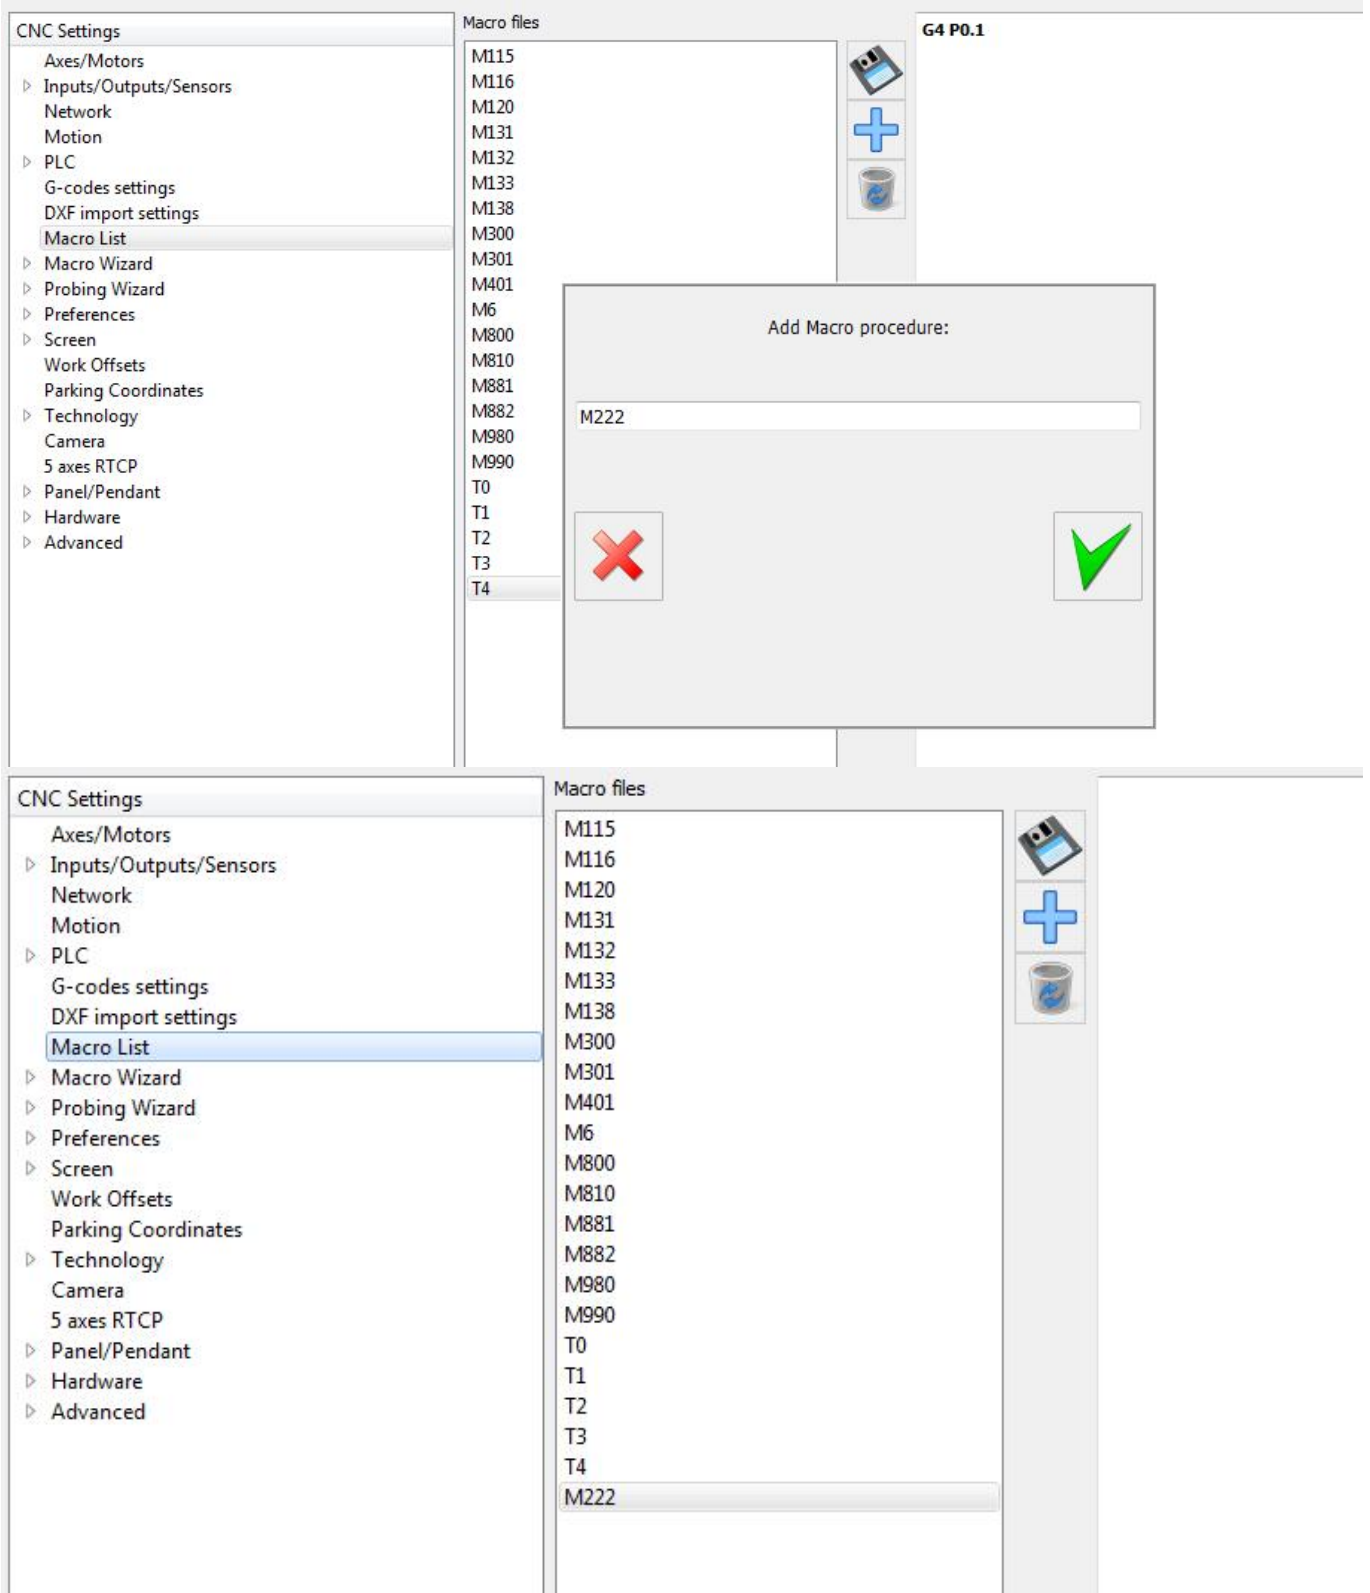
CNC Settings
Axes/Motors
Inputs/Outputs/Sensors
Network
Motion
PLC
G-codes settings
DXF import settings
Macro List
Macro Wizard
Probing Wizard
Preferences
Screen
Work Offsets
Parking Coordinates
Technology
Camera
5 axes RTCP
Panel/Pendant
Hardware
Advanced

Macro files
M115
M116
M120
M131
M132
M133
M138
M300
M301
M401
M6
M800
M810
M881
M882
M980
M990
T0
T1
T2
T3
T4

G4 P0.1

Add Macro procedure:

M222

CNC Settings
Axes/Motors
Inputs/Outputs/Sensors
Network
Motion
PLC
G-codes settings
DXF import settings
Macro List
Macro Wizard
Probing Wizard
Preferences
Screen
Work Offsets
Parking Coordinates
Technology
Camera
5 axes RTCP
Panel/Pendant
Hardware
Advanced

Macro files
M115
M116
M120
M131
M132
M133
M138
M300
M301
M401
M6
M800
M810
M881
M882
M980
M990
T0
T1
T2
T3
T4
M222